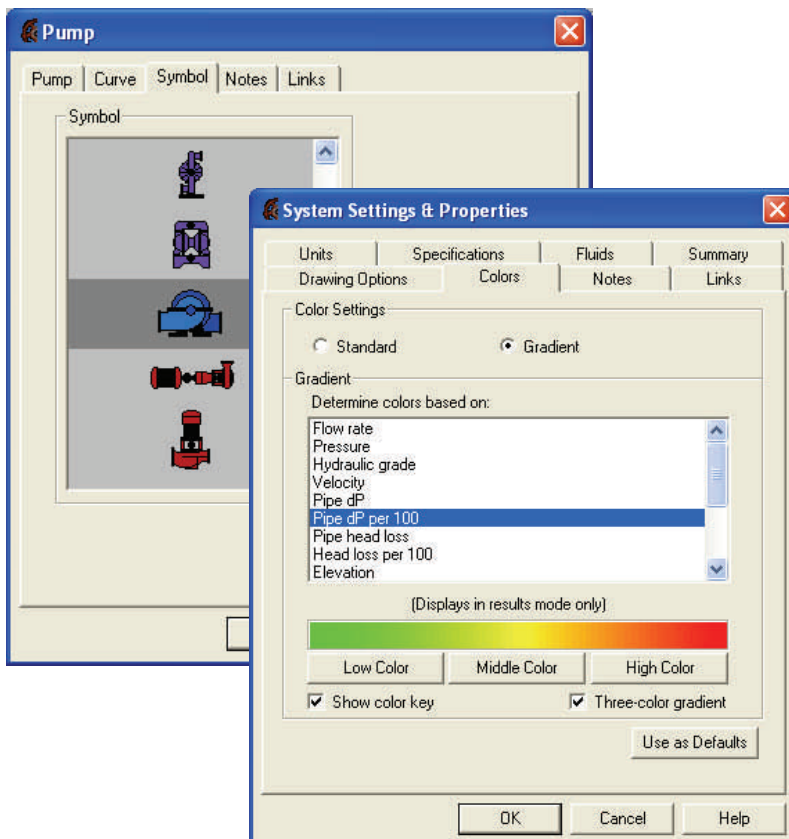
Pump

Pump | Curve | Symbol | Notes | Links

Symbol

System Settings & Properties

Units | Specifications | Fluids | Summary
Drawing Options | Colors | Notes | Links

Color Settings

Standard

Gradient

Gradient

Determine colors based on:

Flow rate
Pressure
Hydraulic grade
Velocity
Pipe dP
Pipe dP per 100
Pipe head loss
Head loss per 100
Elevation

(Displays in results mode only)

Low Color | Middle Color | High Color

Show color key

Three-color gradient

Use as Defaults

OK | Cancel | Help